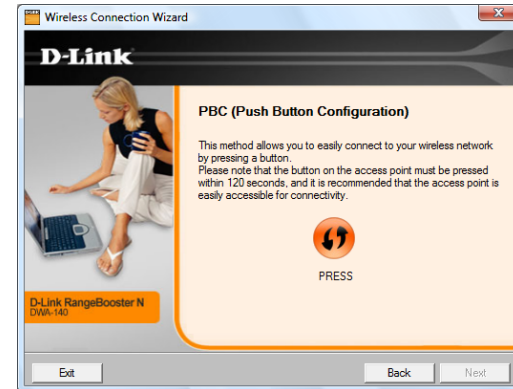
Wireless Connection Wizard

D-Link

PBC (Push Button Configuration)

This method allows you to easily connect to your wireless network by pressing a button.
Please note that the button on the access point must be pressed within 120 seconds, and it is recommended that the access point is easily accessible for connectivity.

PRESS

D-Link RangeBooster N
DWA-140

Exit

Back

Next